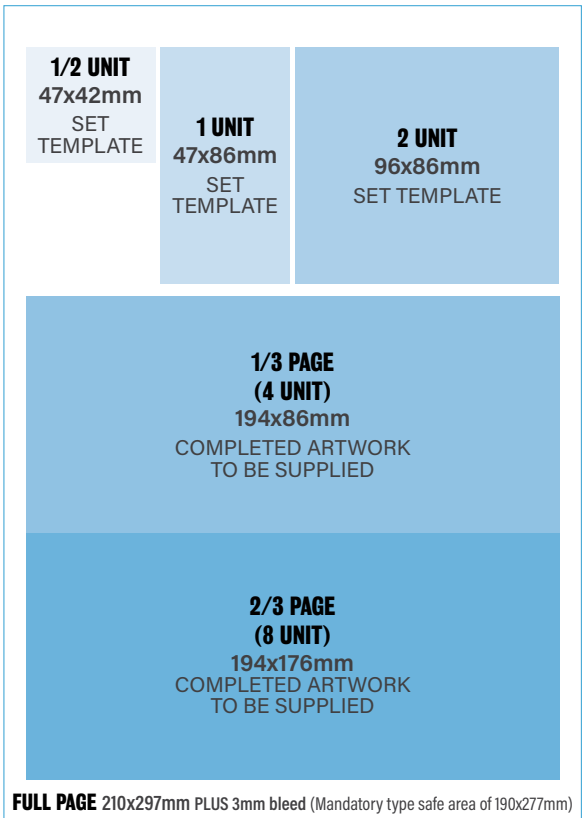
1/2 UNIT
47x42mm
SET TEMPLATE

1 UNIT
47x86mm
SET TEMPLATE

2 UNIT
96x86mm
SET TEMPLATE

1/3 PAGE
(4 UNIT)
194x86mm
COMPLETED ARTWORK TO BE SUPPLIED

2/3 PAGE
(8 UNIT)
194x176mm
COMPLETED ARTWORK TO BE SUPPLIED

FULL PAGE 210x297mm PLUS 3mm bleed (Mandatory type safe area of 190x277mm)